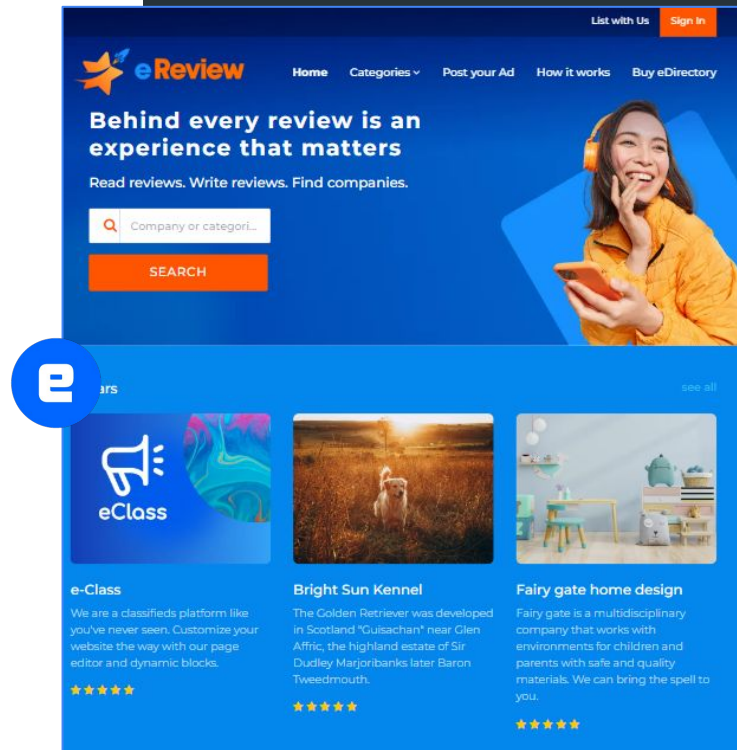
List with Us Sign In

eReview

Home Categories Post your Ad How it works Buy eDirectory

Behind every review is an experience that matters

Read reviews. Write reviews. Find companies.

Company or categori...

SEARCH

e

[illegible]ars

see all

eClass

e-Class

We are a classifieds platform like you've never seen. Customize your website the way with our page editor and dynamic blocks.

Bright Sun Kennel

The Golden Retriever was developed in Scotland "Guisachan" near Glen Affric, the highland estate of Sir Dudley Marjoribanks later Baron Tweedmouth.

Fairy gate home design

Fairy gate is a multidisciplinary company that works with environments for children and parents with safe and quality materials. We can bring the spell to you.